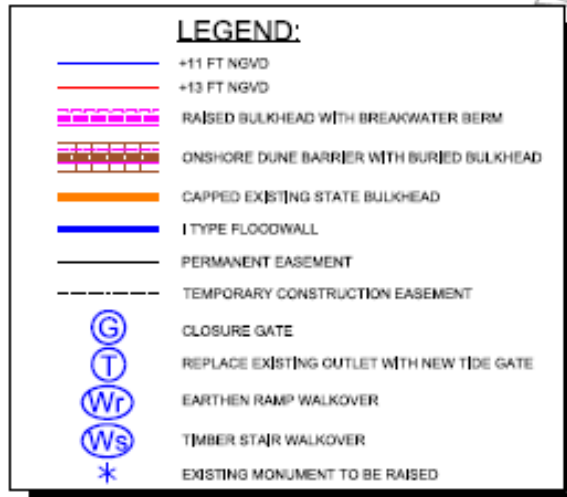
LEGEND:

+11 FT NGVD

+13 FT NGVD

RAISED BULKHEAD WITH BREAKWATER BERM

ONSHORE DUNE BARRIER WITH BURIED BULKHEAD

CAPPED EXISTING STATE BULKHEAD

I TYPE FLOODWALL

PERMANENT EASEMENT

TEMPORARY CONSTRUCTION EASEMENT

G CLOSURE GATE

T REPLACE EXISTING OUTLET WITH NEW TIDE GATE

Wr EARTHEN RAMP WALKOVER

Ws TIMBER STAIR WALKOVER

* EXISTING MONUMENT TO BE RAISED